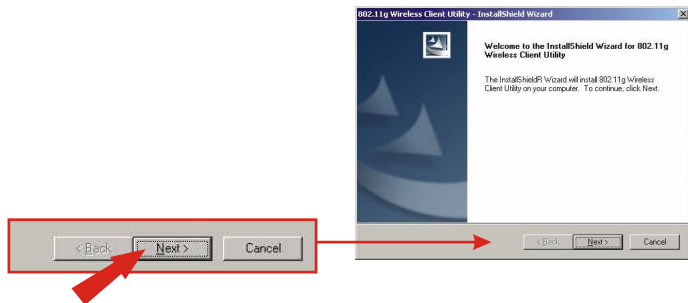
802.11g Wireless Client Utility - InstallShield Wizard

Welcome to the InstallShield Wizard for 802.11g Wireless Client Utility

The InstallShieldR Wizard will install 802.11g Wireless Client Utility on your computer. To continue, click Next.

< Back Next > Cancel

< Back Next > Cancel